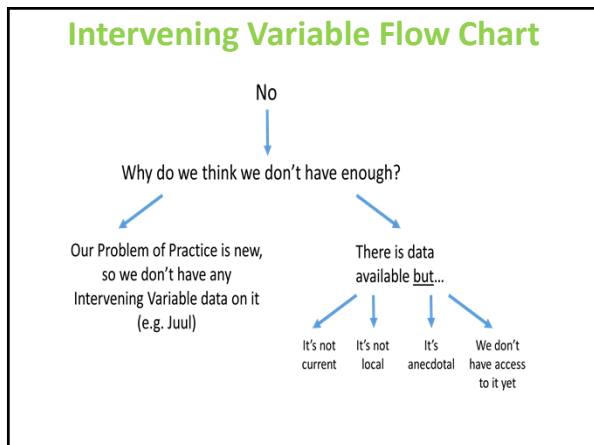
Intervening Variable Flow Chart

No

Why do we think we don't have enough?

Our Problem of Practice is new, so we don't have any Intervening Variable data on it (e.g. Juul)

There is data available but…

It's not current

It's not local

It's anecdotal

We don't have access to it yet